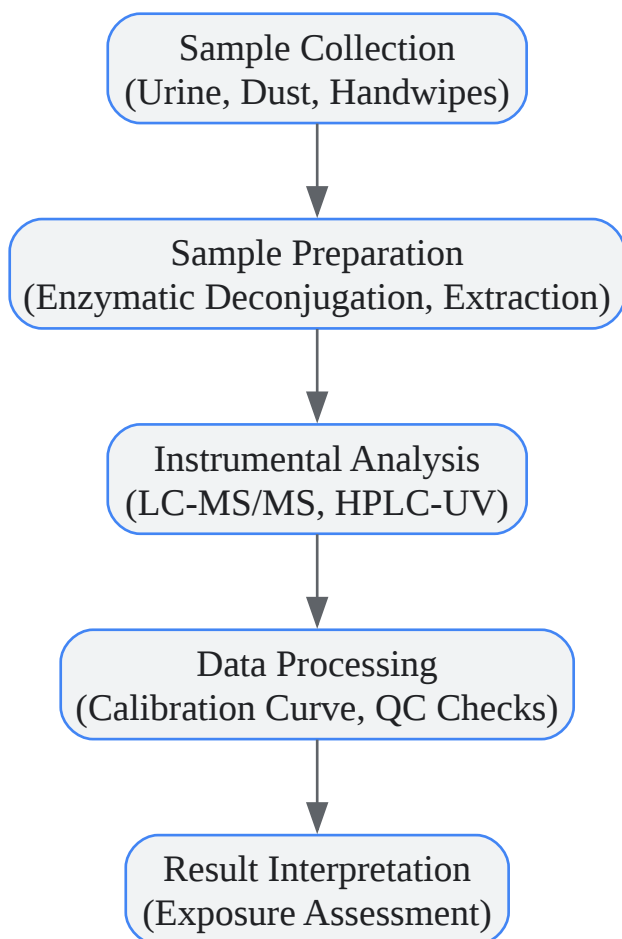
Sample Collection
(Urine, Dust, Handwipes)

Sample Preparation
(Enzymatic Deconjugation, Extraction)

Instrumental Analysis
(LC-MS/MS, HPLC-UV)

Data Processing
(Calibration Curve, QC Checks)

Result Interpretation
(Exposure Assessment)